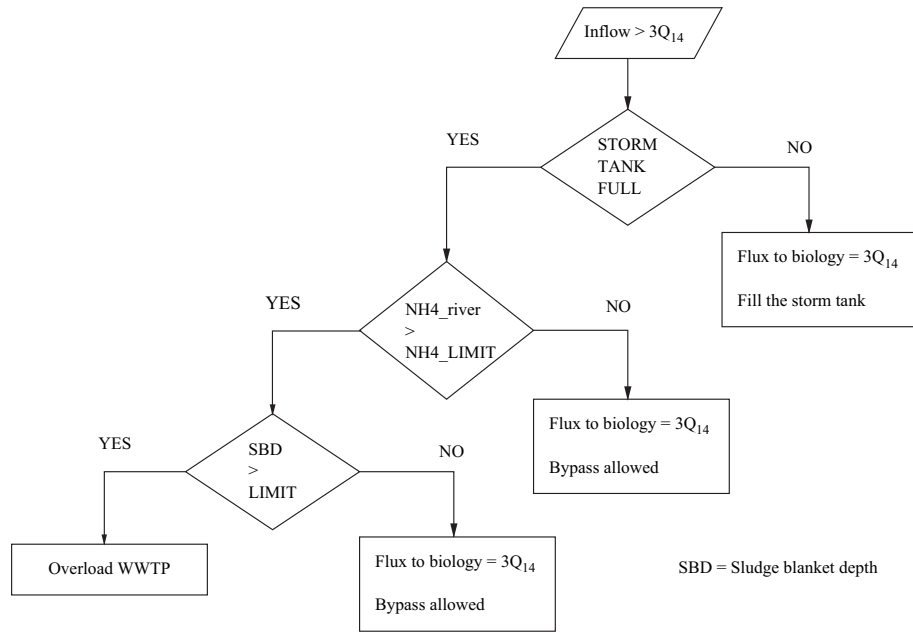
Inflow > $3Q_{14}$

STORM TANK FULL

YES

NO

Flux to biology = $3Q_{14}$

Fill the storm tank

NH4_river > NH4_LIMIT

YES

NO

Flux to biology = $3Q_{14}$

Bypass allowed

SBD > LIMIT

YES

NO

Overload WWTP

Flux to biology = $3Q_{14}$

Bypass allowed

SBD = Sludge blanket depth